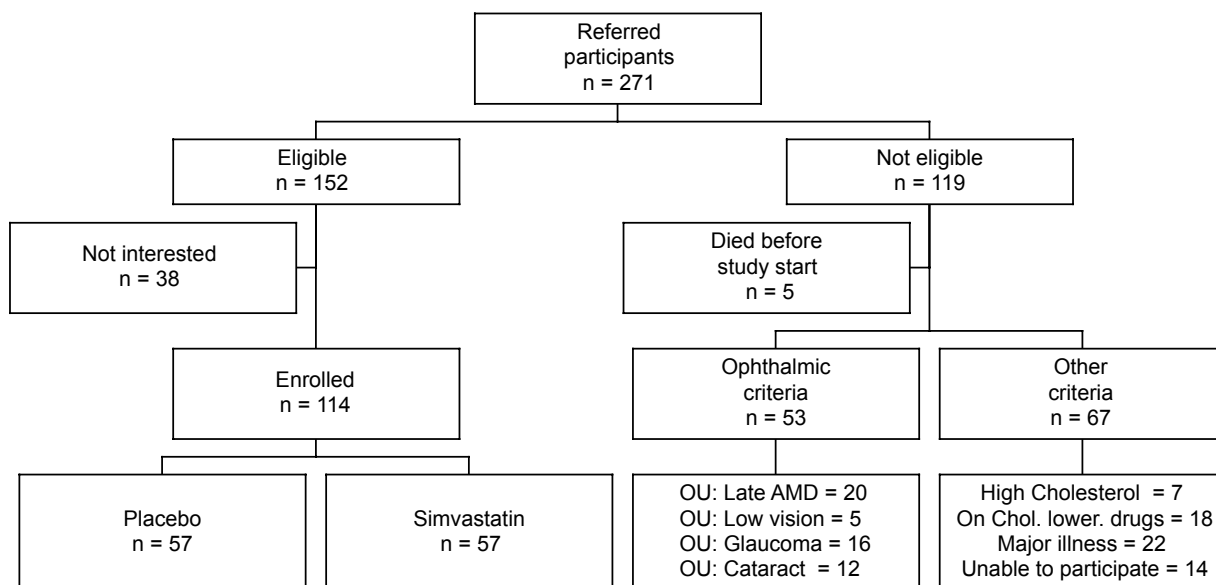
Referred participants
n = 271

Eligible
n = 152

Not eligible
n = 119

Not interested
n = 38

Died before study start
n = 5

Enrolled
n = 114

Ophthalmic criteria
n = 53

Other criteria
n = 67

Placebo
n = 57

Simvastatin
n = 57

OU: Late AMD = 20
OU: Low vision = 5
OU: Glaucoma = 16
OU: Cataract = 12

High Cholesterol = 7
On Chol. lower. drugs = 18
Major illness = 22
Unable to participate = 14